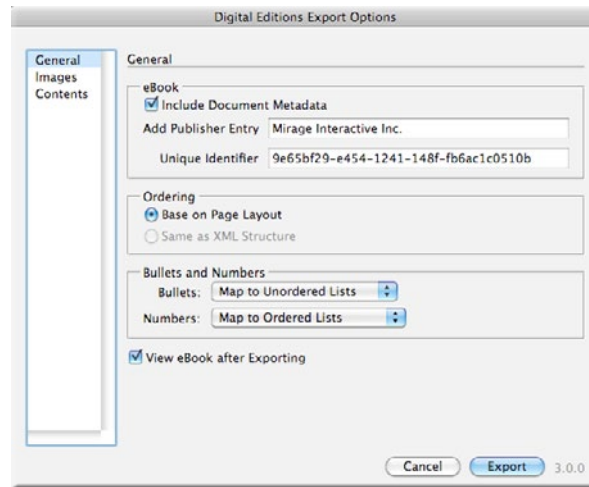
Digital Editions Export Options

General
Images
Contents

General

eBook
Include Document Metadata
Add Publisher Entry Mirage Interactive Inc.
Unique Identifier 9e65bf29-e454-1241-148f-fb6ac1c0510b

Ordering
Base on Page Layout
Same as XML Structure

Bullets and Numbers
Bullets: Map to Unordered Lists
Numbers: Map to Ordered Lists

View eBook after Exporting

Cancel Export 3.0.0